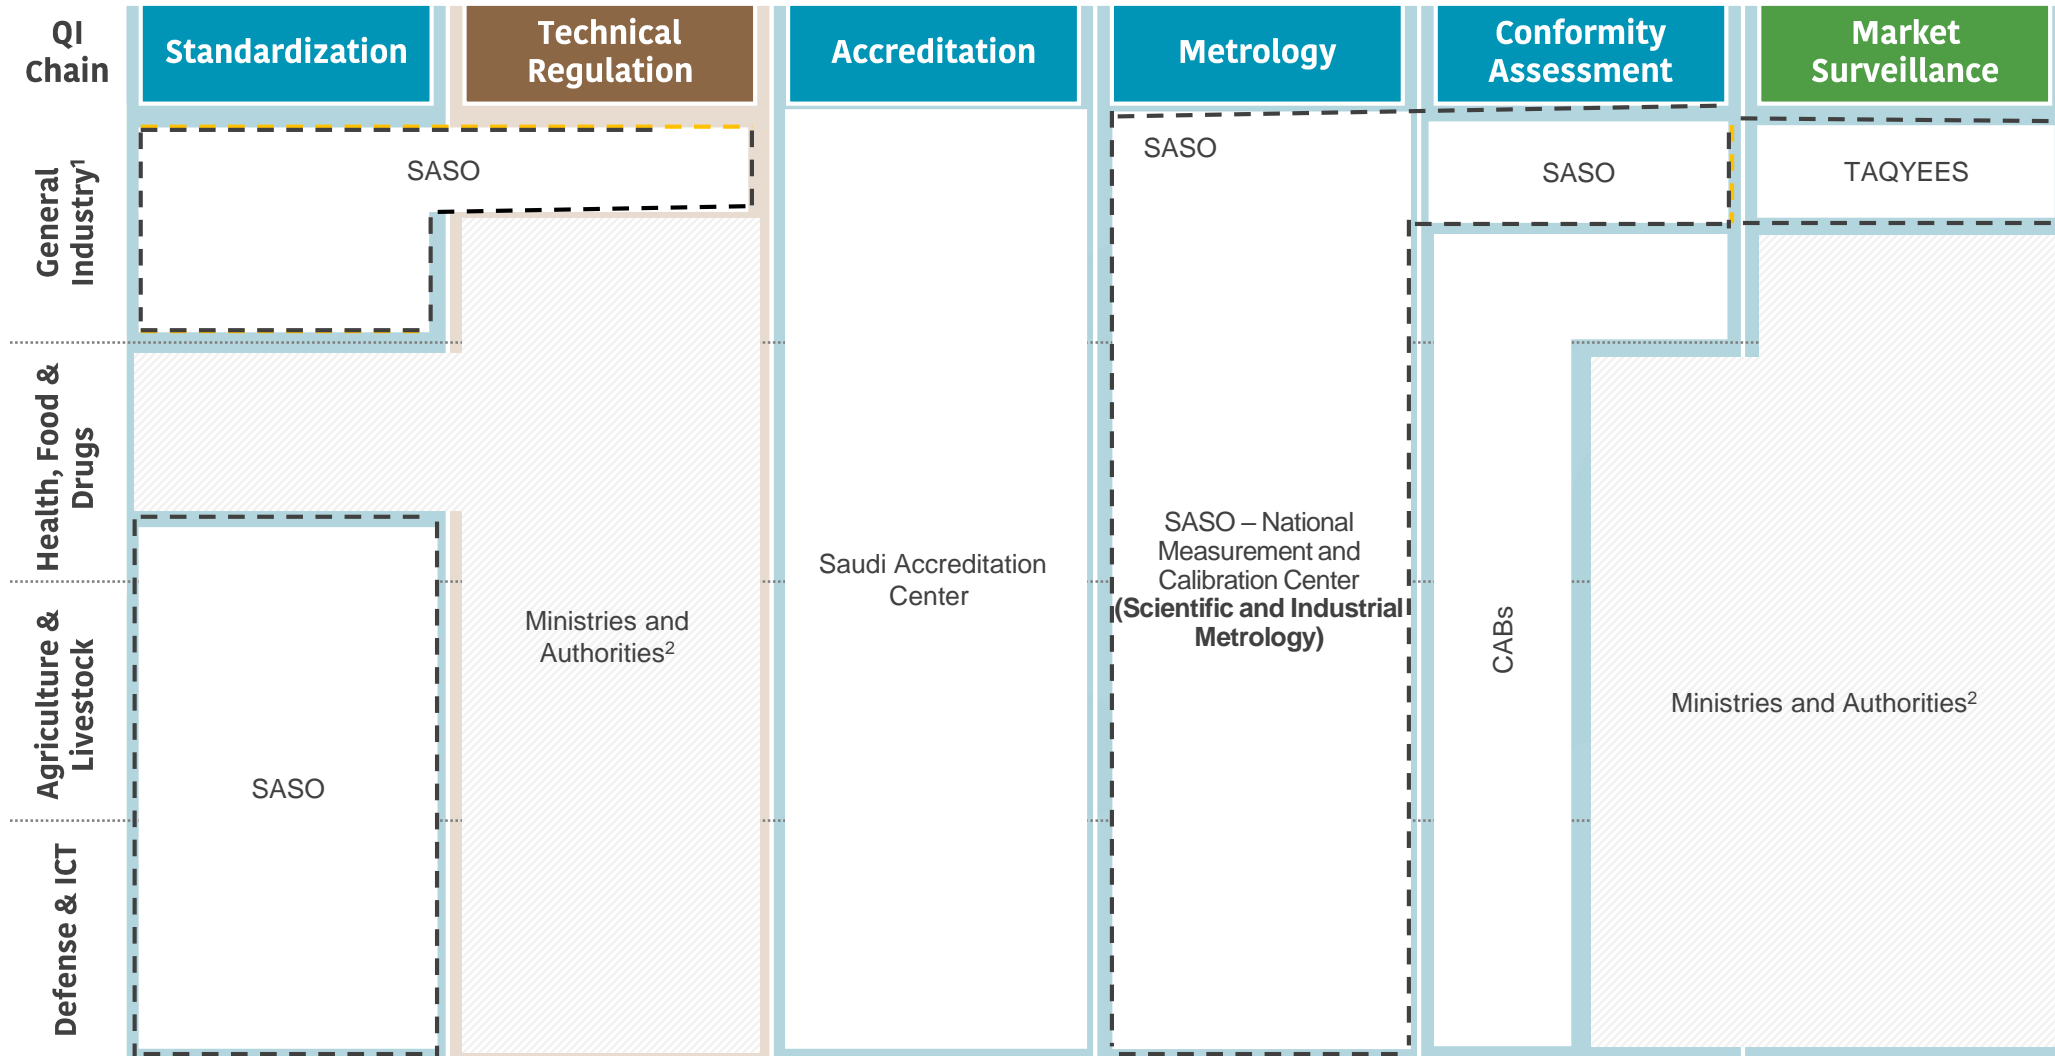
QI Chain

Standardization

Technical Regulation

Accreditation

Metrology

Conformity Assessment

Market Surveillance

General Industry$^1$

Health, Food & Drugs

Agriculture & Livestock

Defense & ICT

SASO

SASO

SASO

TAQYEES

Ministries and Authorities$^2$

Saudi Accreditation Center

SASO – National Measurement and Calibration Center **(Scientific and Industrial Metrology)**

CABs

Ministries and Authorities$^2$

SASO